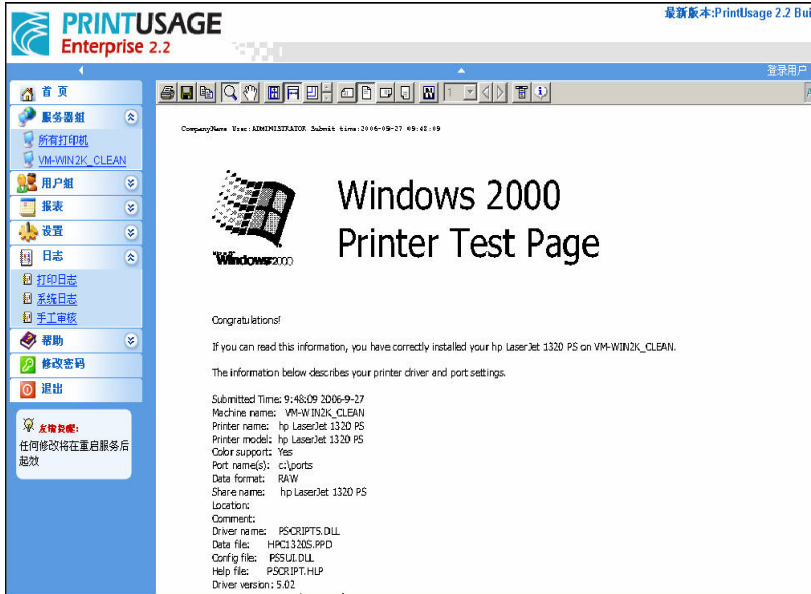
PRINTUSAGE
Enterprise 2.2

最新版本:PrintUsage 2.2 Bui

登录用户

首 页
服务器组
所有打印机
VM-WIN2K_CLEAN
用户组
报表
设置
日志
打印日志
系统日志
手工审核
帮助
修改密码
退出

友情提醒:
任何修改将在重启服务后起效

1

CompanyName User:ADMINISTRATOR Submit time:2006-09-27 09:48:09

Microsoft Windows2000

Windows 2000
Printer Test Page

Congratulations!

If you can read this information, you have correctly installed your hp LaserJet 1320 PS on VM-WIN2K_CLEAN.

The information below describes your printer driver and port settings.

Submitted Time: 9:48:09 2006-9-27
Machine name: VM-WIN2K_CLEAN
Printer name: hp LaserJet 1320 PS
Printer model: hp LaserJet 1320 PS
Color support: Yes
Port name(s): c:\ports
Data format: RAW
Share name: hp LaserJet 1320 PS
Location:
Comment:
Driver name: PSCRIPT5.DLL
Data file: HPC1320S.PPD
Config file: PS5UI.DLL
Help file: PSCRIPT.HLP
Driver version: 5.02